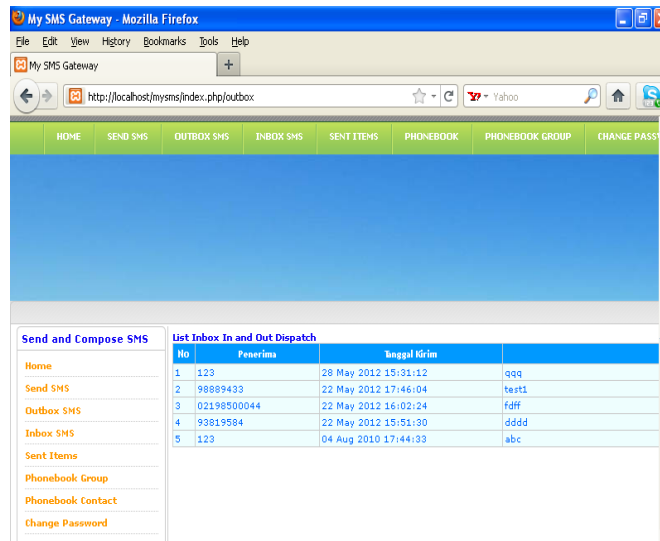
My SMS Gateway - Mozilla Firefox

File Edit View History Bookmarks Tools Help

My SMS Gateway +

http://localhost/mysms/index.php/outbox

Yahoo

HOME SEND SMS OUTBOX SMS INBOX SMS SENT ITEMS PHONEBOOK PHONEBOOK GROUP CHANGE PASSW

Send and Compose SMS

Home
Send SMS
Outbox SMS
Inbox SMS
Sent Items
Phonebook Group
Phonebook Contact
Change Password

List Inbox In and Out Dispatch

| No | Penerima | Tanggal Kirim | |
|---|---|---|---|
| 1 | 123 | 28 May 2012 15:31:12 | qqq |
| 2 | 98889433 | 22 May 2012 17:46:04 | test1 |
| 3 | 02198500044 | 22 May 2012 16:02:24 | fdff |
| 4 | 93819584 | 22 May 2012 15:51:30 | dddd |
| 5 | 123 | 04 Aug 2010 17:44:33 | abc |